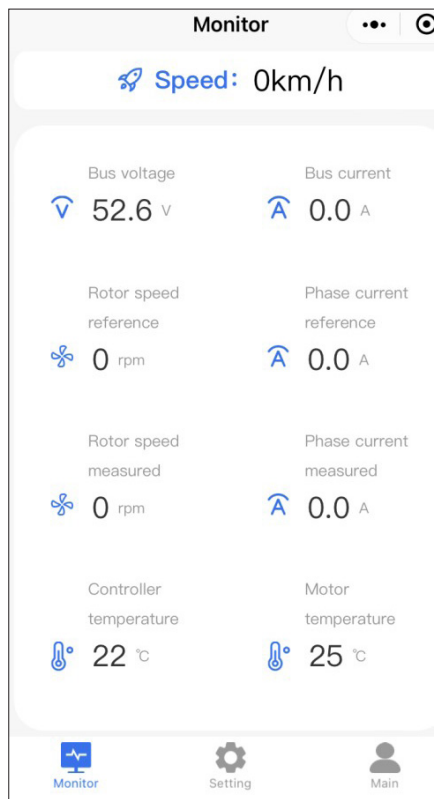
Monitor

Speed: 0km/h

Bus voltage
52.6 V

Bus current
0.0 A

Rotor speed reference
0 rpm

Phase current reference
0.0 A

Rotor speed measured
0 rpm

Phase current measured
0.0 A

Controller temperature
22 ℃

Motor temperature
25 ℃

Monitor Setting Main